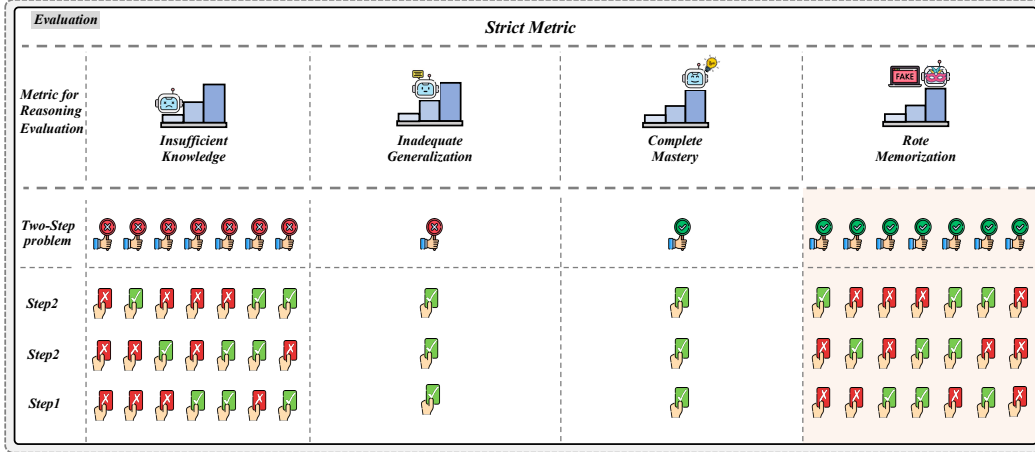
Evaluation

Strict Metric

| Metric for Reasoning Evaluation | Insufficient Knowledge | Inadequate Generalization | Complete Mastery | FAKE Rote Memorization |
|---|---|---|---|---|
| Two-Step problem | | | | |
| Step2 | | | | |
| Step2 | | | | |
| Step1 | | | | |